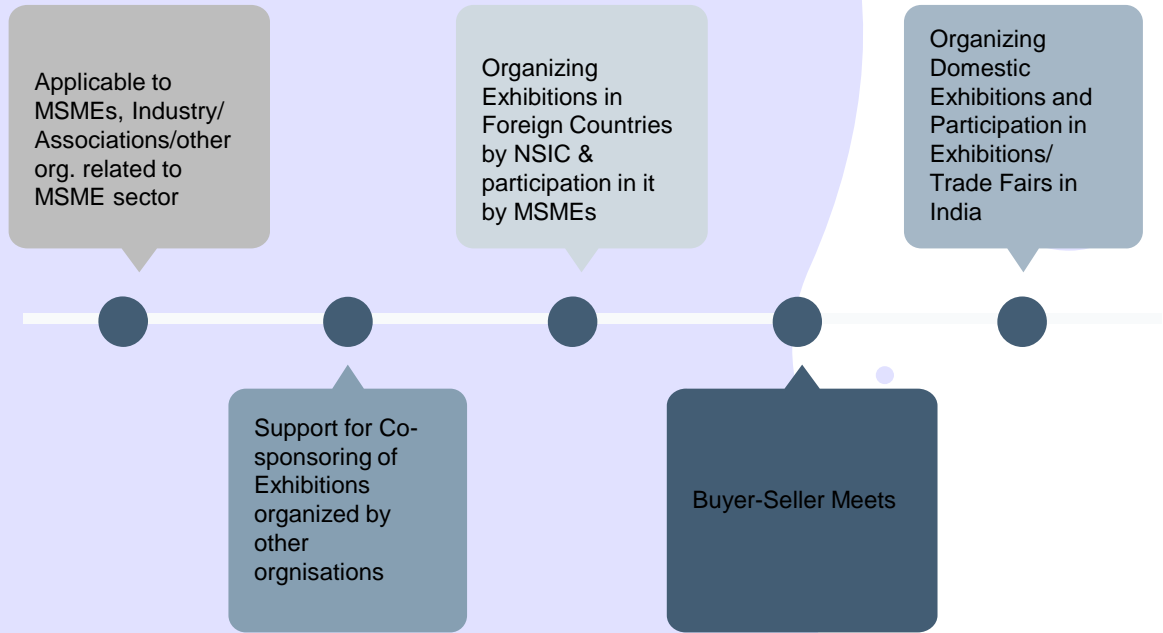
Applicable to MSMEs, Industry/ Associations/other org. related to MSME sector

Support for Co-sponsoring of Exhibitions organized by other orgnisations

Organizing Exhibitions in Foreign Countries by NSIC & participation in it by MSMEs

Buyer-Seller Meets

Organizing Domestic Exhibitions and Participation in Exhibitions/ Trade Fairs in India